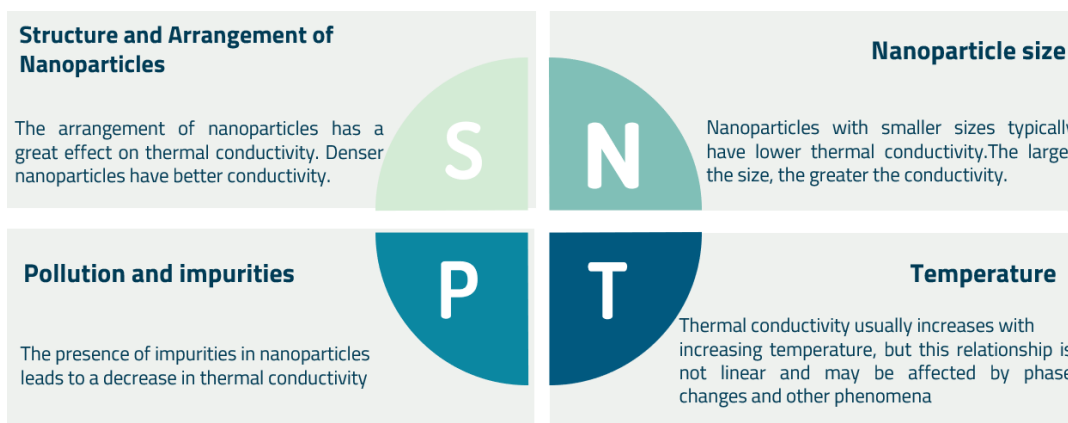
Structure and Arrangement of Nanoparticles

The arrangement of nanoparticles has a great effect on thermal conductivity. Denser nanoparticles have better conductivity.

S

N

Nanoparticle size

Nanoparticles with smaller sizes typically have lower thermal conductivity.The large the size, the greater the conductivity.

Pollution and impurities

The presence of impurities in nanoparticles leads to a decrease in thermal conductivity

P

T

Temperature

Thermal conductivity usually increases with increasing temperature, but this relationship is not linear and may be affected by phase changes and other phenomena